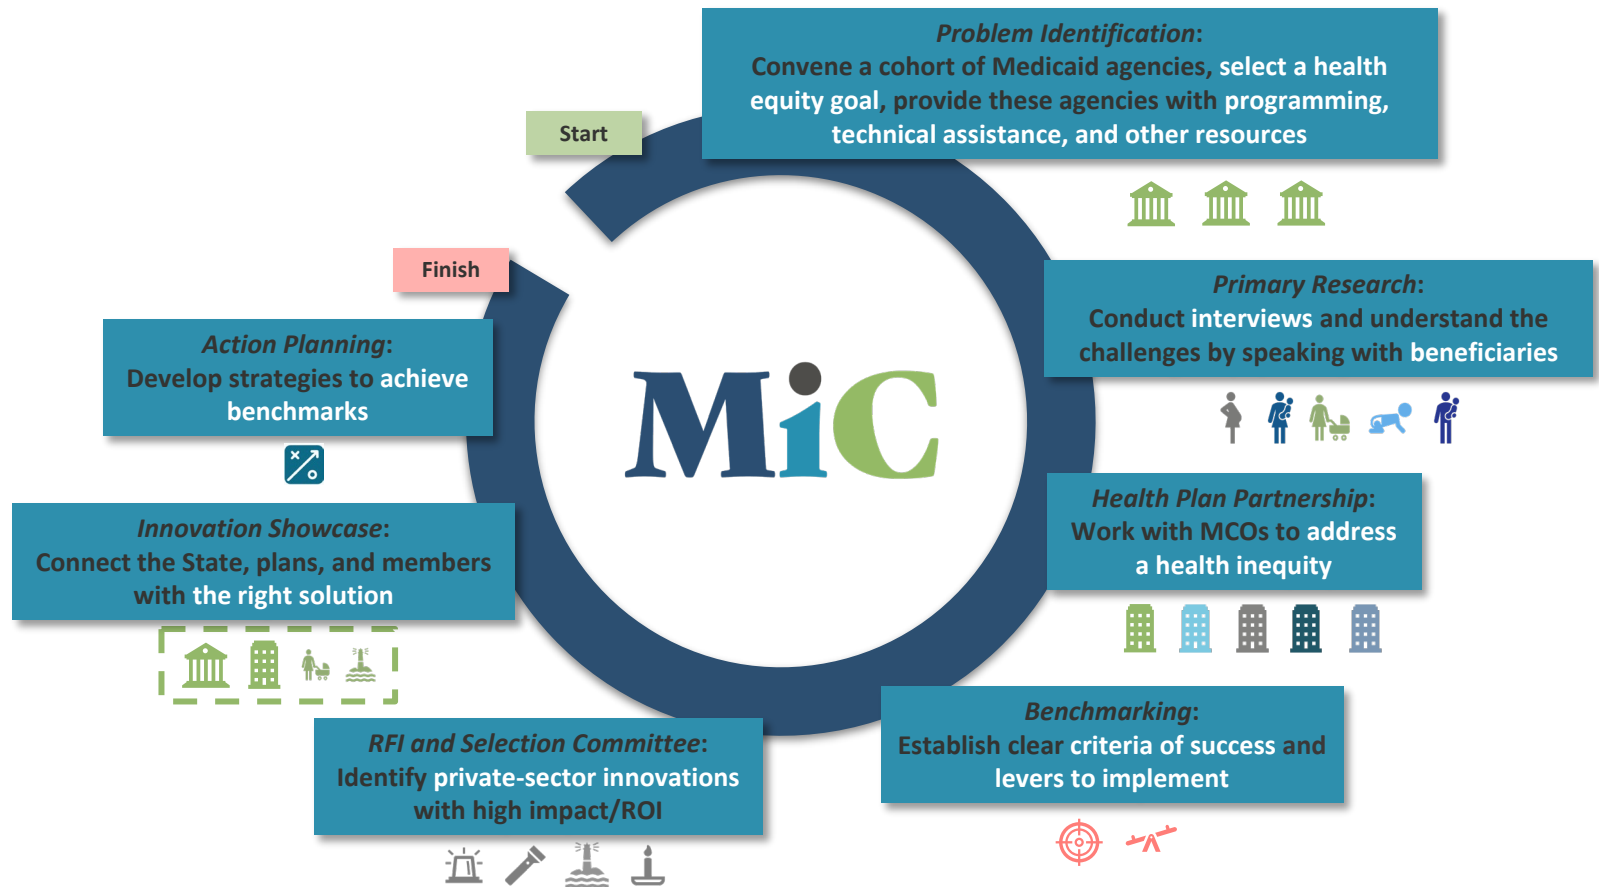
Start

Problem Identification:
Convene a cohort of Medicaid agencies, select a health equity goal, provide these agencies with programming, technical assistance, and other resources

Primary Research:
Conduct interviews and understand the challenges by speaking with beneficiaries

Health Plan Partnership:
Work with MCOs to address a health inequity

Benchmarking:
Establish clear criteria of success and levers to implement

RFI and Selection Committee:
Identify private-sector innovations with high impact/ROI

Innovation Showcase:
Connect the State, plans, and members with the right solution

Action Planning:
Develop strategies to achieve benchmarks

Finish

MiC